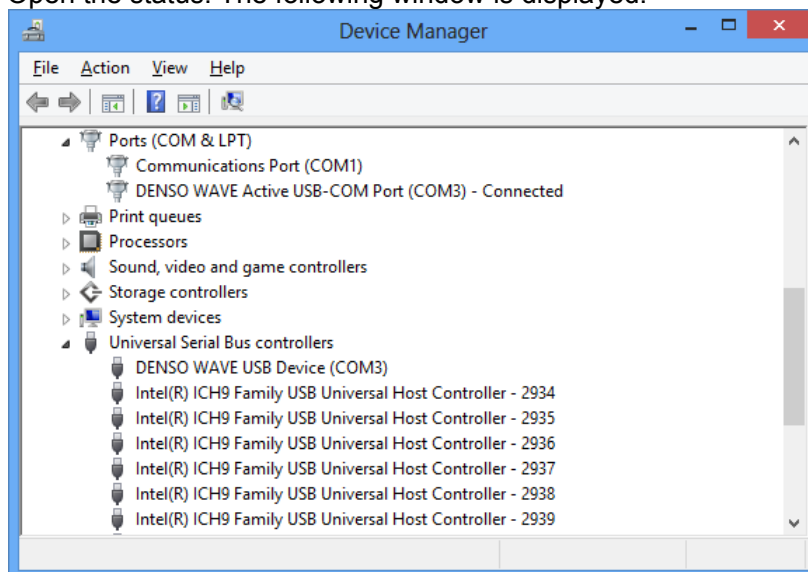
Open the status. The following window is displayed.

Device Manager

File Action View Help

Ports (COM & LPT)
Communications Port (COM1)
DENSO WAVE Active USB-COM Port (COM3) - Connected
Print queues
Processors
Sound, video and game controllers
Storage controllers
System devices
Universal Serial Bus controllers
DENSO WAVE USB Device (COM3)
Intel(R) ICH9 Family USB Universal Host Controller - 2934
Intel(R) ICH9 Family USB Universal Host Controller - 2935
Intel(R) ICH9 Family USB Universal Host Controller - 2936
Intel(R) ICH9 Family USB Universal Host Controller - 2937
Intel(R) ICH9 Family USB Universal Host Controller - 2938
Intel(R) ICH9 Family USB Universal Host Controller - 2939